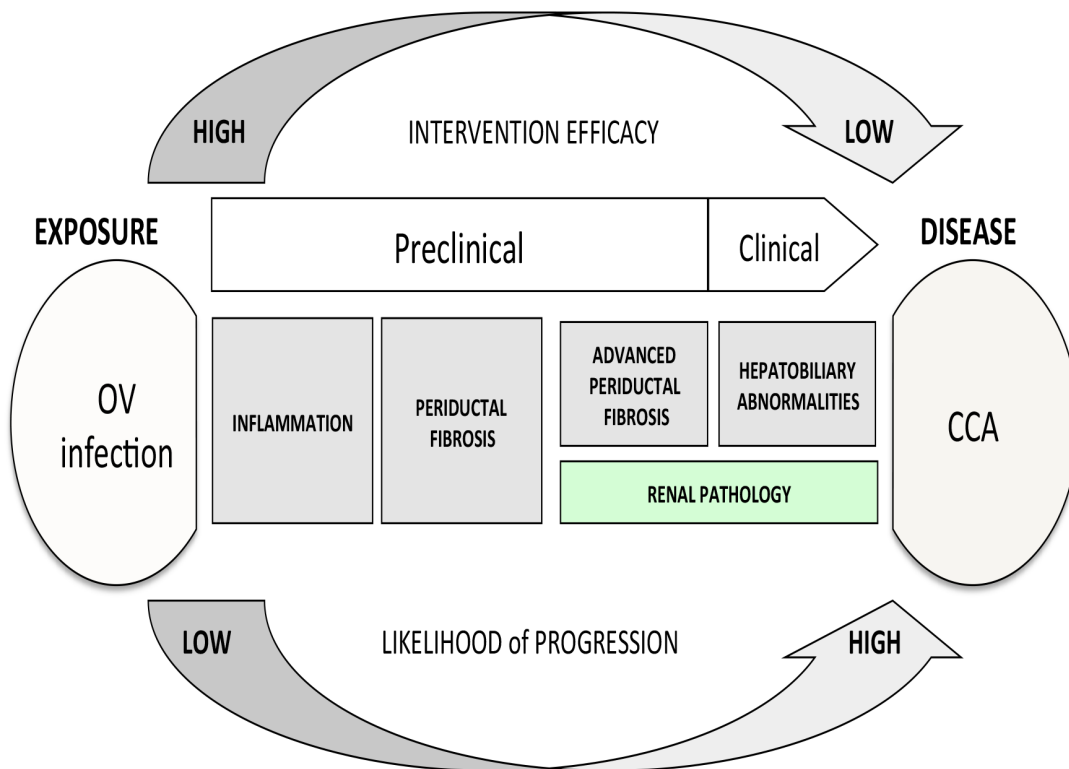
HIGH

INTERVENTION EFFICACY

LOW

EXPOSURE

Preclinical

Clinical

DISEASE

OV infection

INFLAMMATION

PERIDUCTAL FIBROSIS

ADVANCED PERIDUCTAL FIBROSIS

HEPATOBILIARY ABNORMALITIES

RENAL PATHOLOGY

CCA

LOW

LIKELIHOOD of PROGRESSION

HIGH